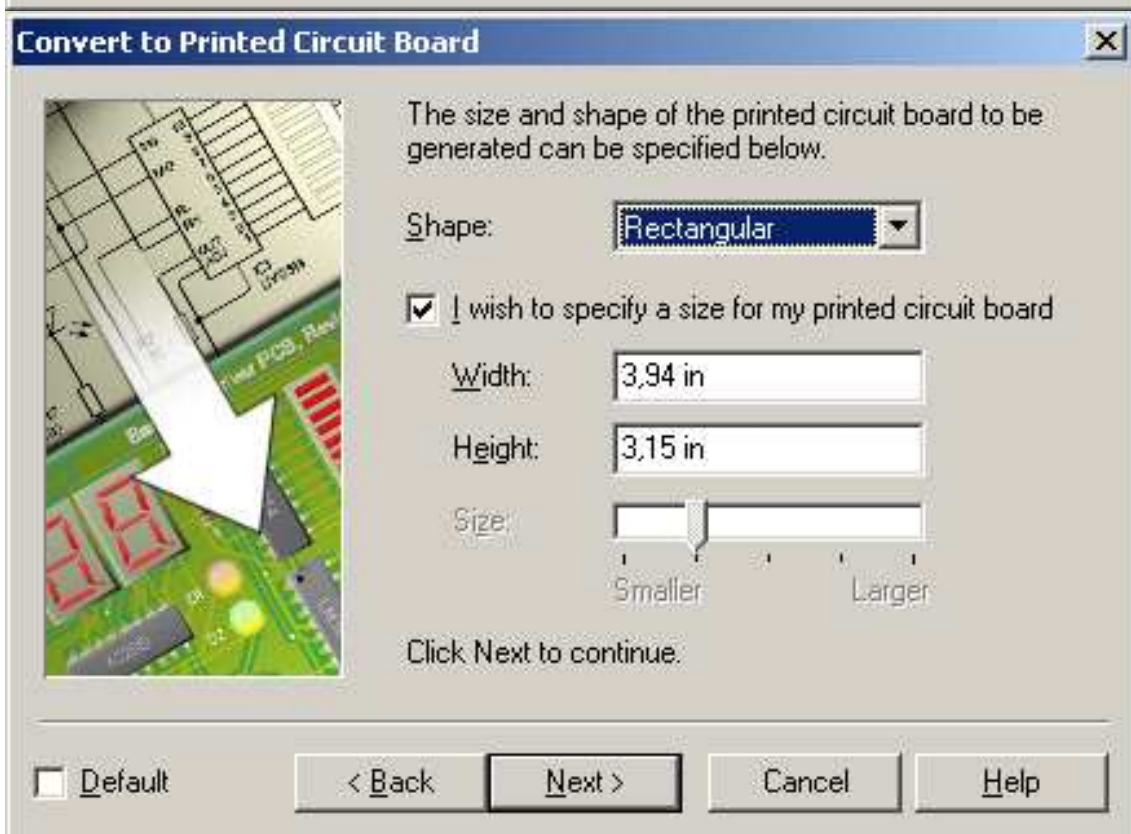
Convert to Printed Circuit Board

The size and shape of the printed circuit board to be generated can be specified below.

Shape: Rectangular

I wish to specify a size for my printed circuit board

Width: 3,94 in

Height: 3,15 in

Size:

Smaller Larger

Click Next to continue.

Default

< Back

Next >

Cancel

Help